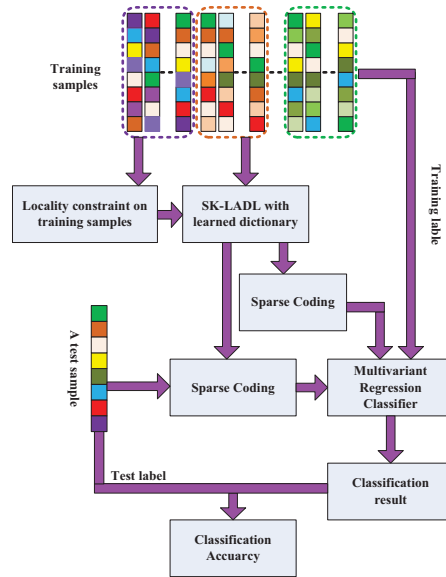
Training samples

Training lable

Locality constraint on training samples

SK-LADL with learned dictionary

Sparse Coding

A test sample

Sparse Coding

Multivariant Regression Classifier

Test label

Classification result

Classification Accuarcy